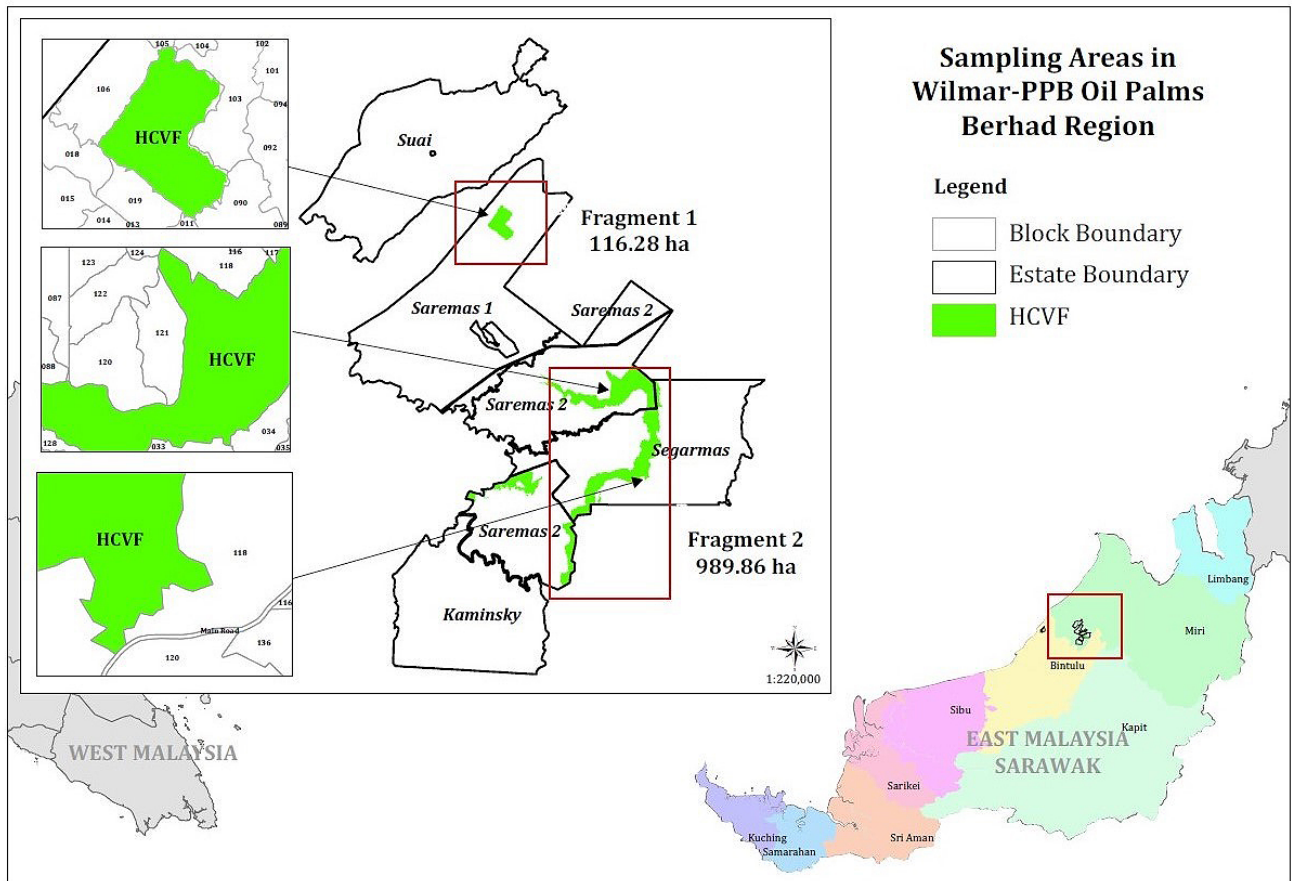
Sampling Areas in Wilmar-PPB Oil Palms Berhad Region

Legend
Block Boundary
Estate Boundary
HCVF

105 104 102
106 101
103 094
HCVF
018 092
015 019 090
014 013 011 089

124 116 117
123 118
087 122
121
120 HCVF
088
128 033 034 035

HCVF
118
116
Main Road
120 136

Suai
Fragment 1
116.28 ha
Saremas 1
Saremas 2
Saremas 2
Segarmas
Saremas 2
Fragment 2
989.86 ha
Kaminsky
1:220,000

WEST MALAYSIA
Limbang
Miri
Bintulu
Sibu
Kapit
EAST MALAYSIA
SARAWAK
Sarikei
Sri Aman
Kuching
Samarahan